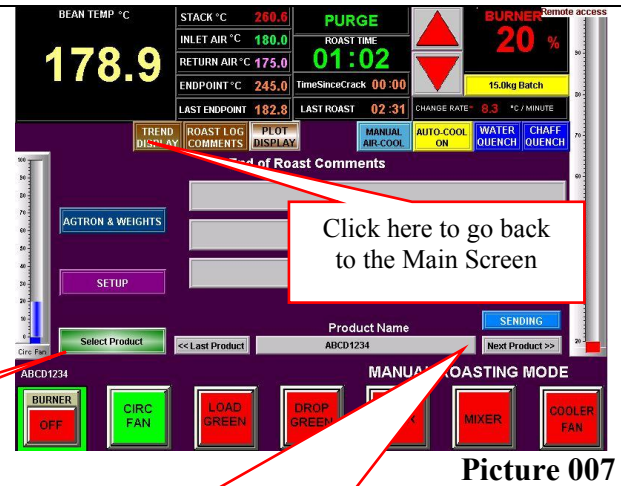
BEAN TEMP °C

178.9

STACK °C 260.6
INLET AIR °C 180.0
RETURN AIR °C 175.0
ENDPOINT °C 245.0
LAST ENDPOINT 182.8

PURGE
ROAST TIME
01:02
TimeSinceCrack 00:00
LAST ROAST 02:31

BURNER
20 %
Remote access

15.0kg Batch

CHANGE RATE= 8.3 °C / MINUTE

TREND DISPLAY
ROAST LOG COMMENTS
PLOT DISPLAY
MANUAL AIR-COOL
AUTO-COOL ON
WATER QUENCH
CHAFF QUENCH

End of Roast Comments

AGTRON & WEIGHTS

SETUP

Click here to go back to the Main Screen

Circ Fan

Select Product
<< Last Product
Product Name
ABCD1234
SENDING
Next Product >>

ABCD1234
MANUAL ROASTING MODE

BURNER
OFF
CIRC FAN
LOAD GREEN
DROP GREEN
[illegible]K
MIXER
COOLER FAN

Picture 007